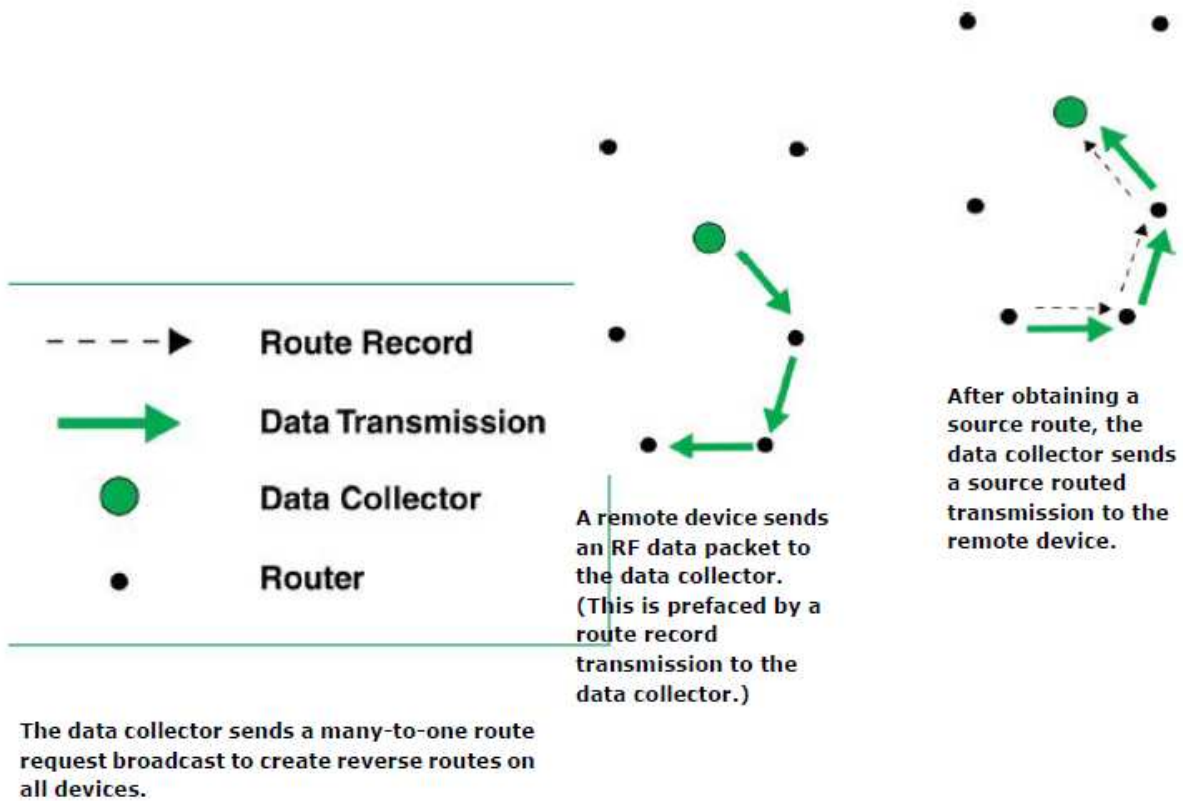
Route Record

Data Transmission

Data Collector

Router

A remote device sends an RF data packet to the data collector. (This is prefaced by a route record transmission to the data collector.)

After obtaining a source route, the data collector sends a source routed transmission to the remote device.

The data collector sends a many-to-one route request broadcast to create reverse routes on all devices.